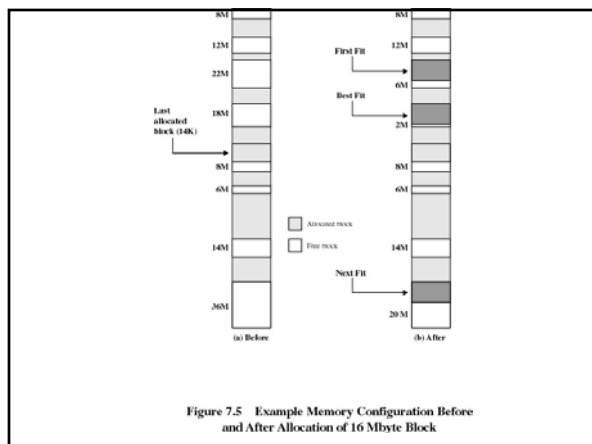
8M

12M

22M

18M

Last allocated block (14K)

8M

6M

14M

36M

(a) Before

Allocated block

Free block

8M

12M

First Fit

6M

Best Fit

2M

8M

6M

14M

Next Fit

20 M

(b) After

Figure 7.5 Example Memory Configuration Before and After Allocation of 16 Mbyte Block